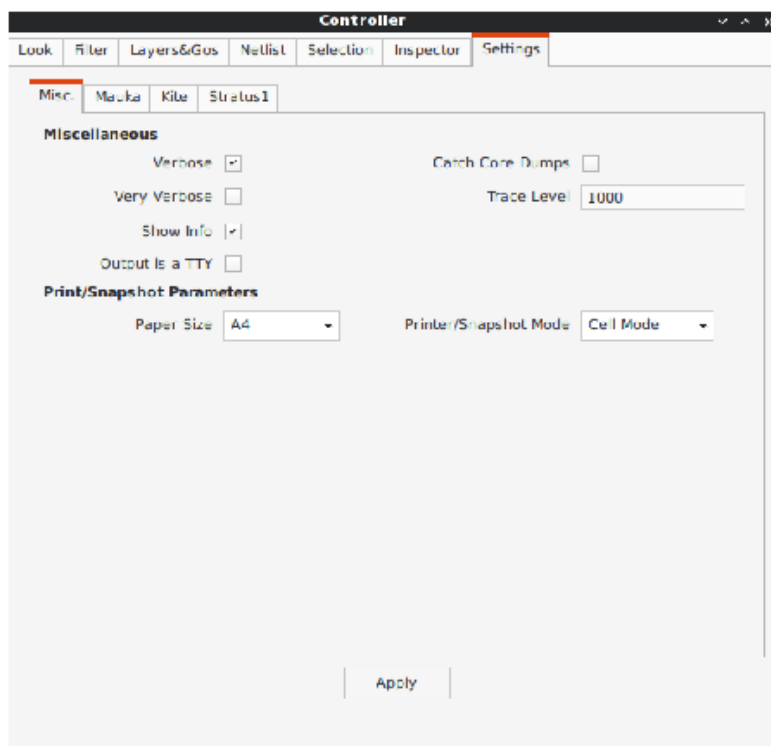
Controller

Look | Filter | Layers&Gos | Netlist | Selection | Inspector | Settings

Misc. | Mauka | Kite | Stratus1

Miscellaneous

Verbose

Catch Core Dumps

Very Verbose

Trace Level 1000

Show Info

Output is a TTY

Print/Snapshot Parameters

Paper Size A4

Printer/Snapshot Mode Cell Mode

Apply